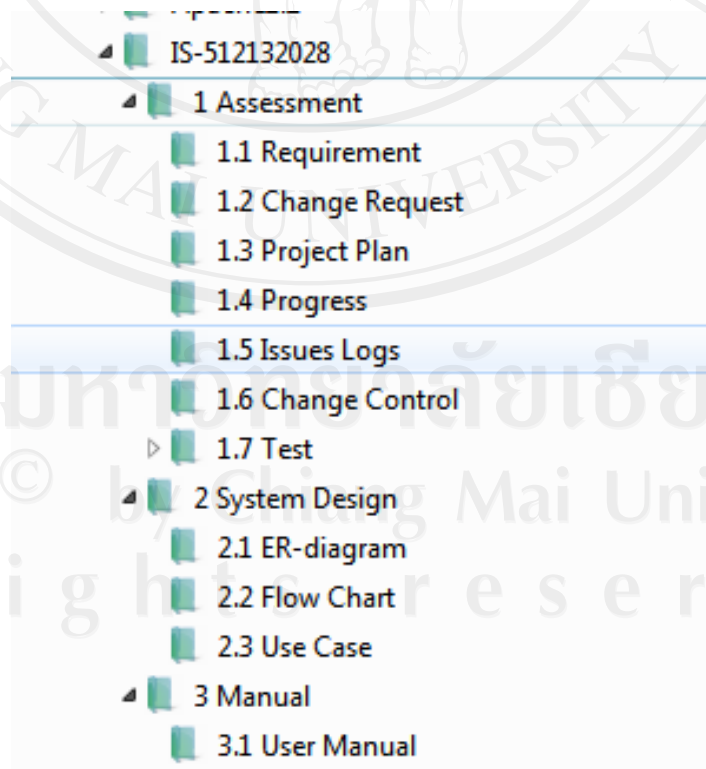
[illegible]
IS-512132028
1 Assessment
1.1 Requirement
1.2 Change Request
1.3 Project Plan
1.4 Progress
1.5 Issues Logs
1.6 Change Control
1.7 Test
2 System Design
2.1 ER-diagram
2.2 Flow Chart
2.3 Use Case
3 Manual
3.1 User Manual

MAI UNIVERSITY
มหาวิทยาลัยเชีย
© by Chiang Mai Uni
ights reser